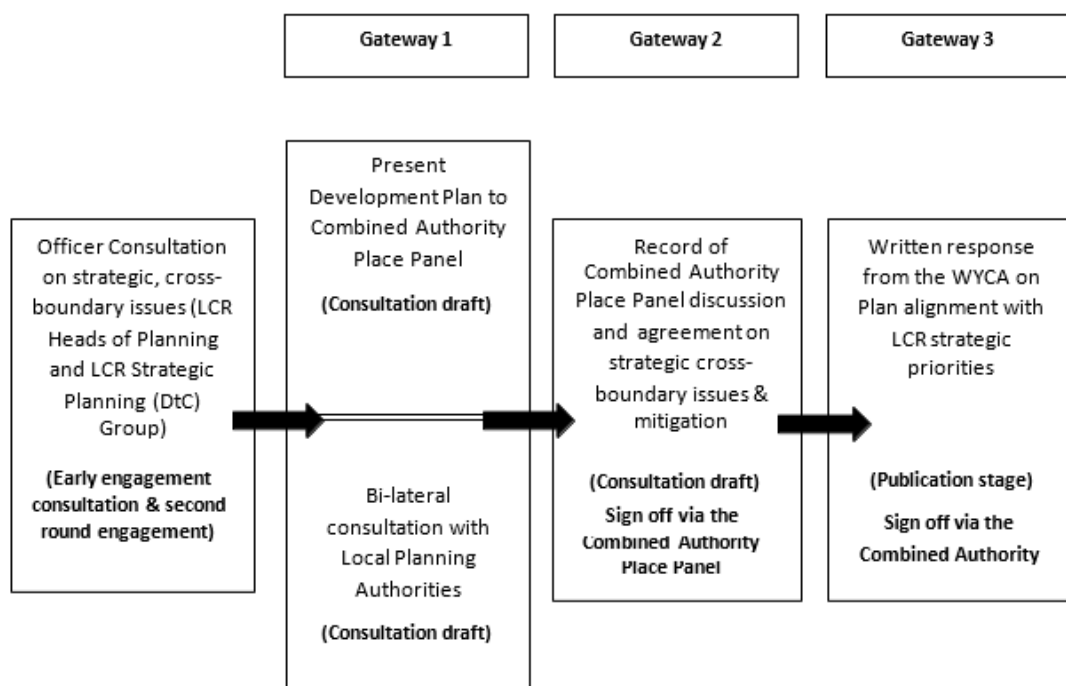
Gateway 1

Gateway 2

Gateway 3

Officer Consultation on strategic, cross-boundary issues (LCR Heads of Planning and LCR Strategic Planning (DtC) Group)

(Early engagement consultation & second round engagement)

Present Development Plan to Combined Authority Place Panel

(Consultation draft)

Bi-lateral consultation with Local Planning Authorities

(Consultation draft)

Record of Combined Authority Place Panel discussion and agreement on strategic cross-boundary issues & mitigation

(Consultation draft)

Sign off via the Combined Authority Place Panel

Written response from the WYCA on Plan alignment with LCR strategic priorities

(Publication stage)

Sign off via the Combined Authority